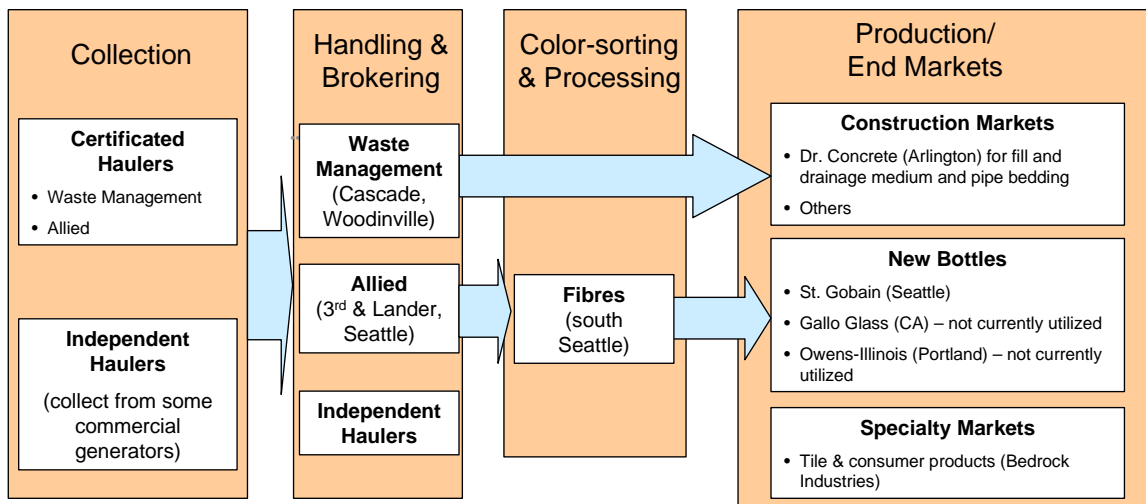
Collection

Certificated Haulers

- Waste Management
- Allied

Independent Haulers

(collect from some commercial generators)

Handling & Brokering

Waste Management (Cascade, Woodinville)

Allied (3$^{rd}$ & Lander, Seattle)

Independent Haulers

Color-sorting & Processing

Fibres (south Seattle)

Production/ End Markets

Construction Markets

- Dr. Concrete (Arlington) for fill and drainage medium and pipe bedding
- Others

New Bottles

- St. Gobain (Seattle)
- Gallo Glass (CA) – not currently utilized
- Owens-Illinois (Portland) – not currently utilized

Specialty Markets

- Tile & consumer products (Bedrock Industries)